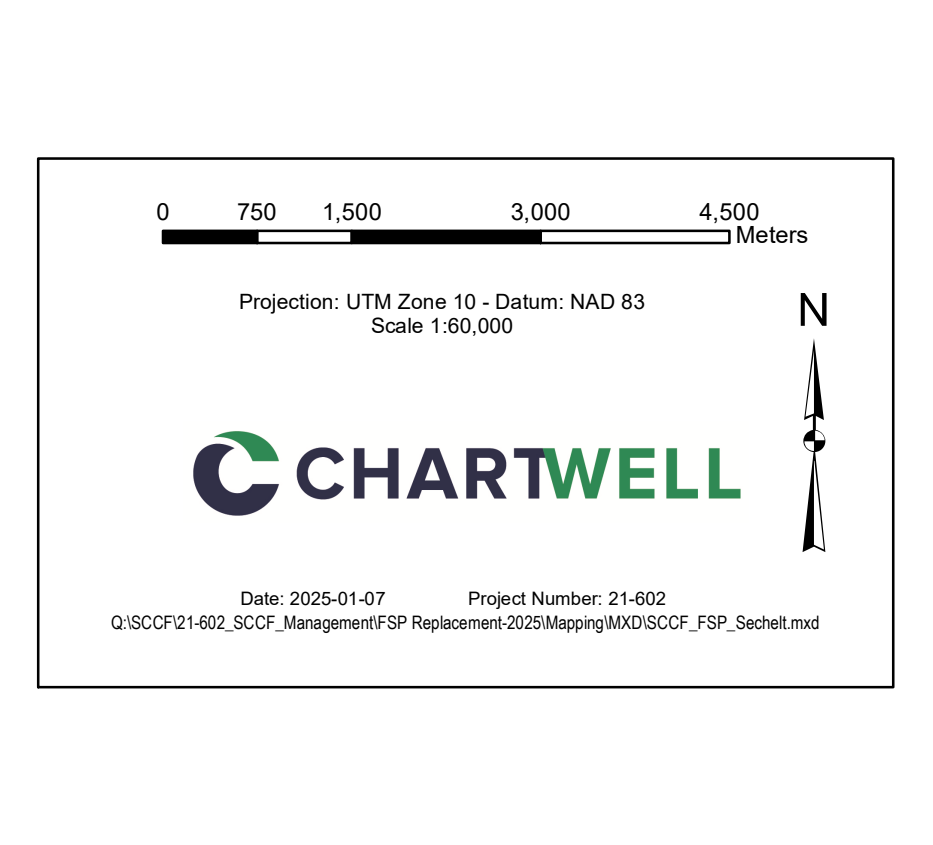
0 750 1,500 3,000 4,500
Meters

Projection: UTM Zone 10 - Datum: NAD 83
Scale 1:60,000

N

CHARTWELL

Date: 2025-01-07 Project Number: 21-602
Q:\SCCF\21-602_SCCF_Management\FSP Replacement-2025\Mapping\MXD\SCCF_FSP_Sechelt.mxd